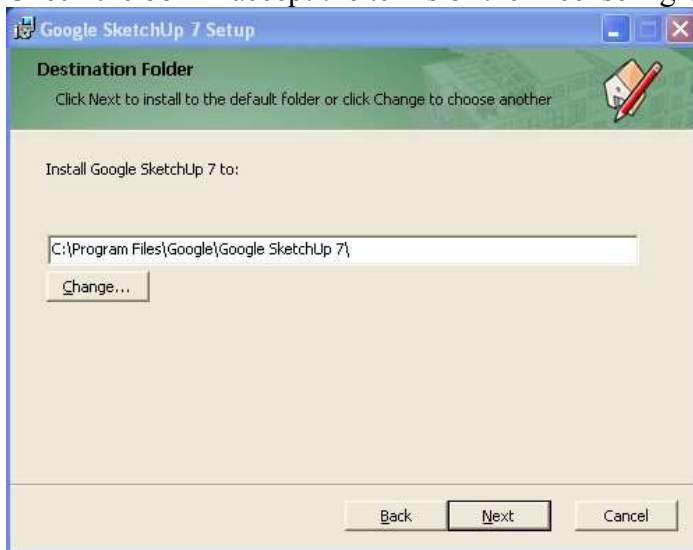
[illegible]

Google SketchUp 7 Setup

Destination Folder

Click Next to install to the default folder or click Change to choose another

Install Google SketchUp 7 to:

C:\Program Files\Google\Google SketchUp 7\

Change...

Back

Next

Cancel